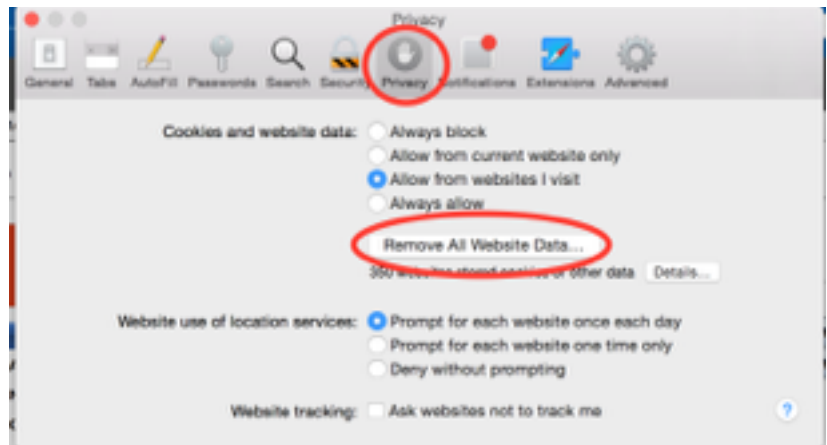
Privacy

General Tabs AutoFill Passwords Search Security Privacy Notifications Extensions Advanced

Cookies and website data: Always block
Allow from current website only
Allow from websites I visit
Always allow

Remove All Website Data...

350 websites stored cookies or other data Details...

Website use of location services: Prompt for each website once each day
Prompt for each website one time only
Deny without prompting

Website tracking: Ask websites not to track me

?